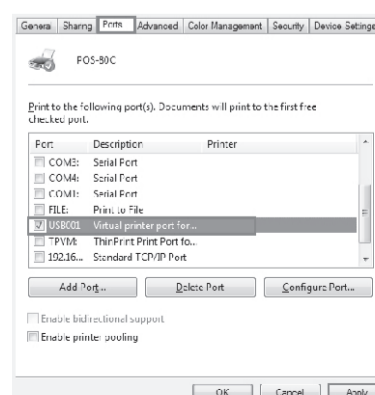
Genera | Sharng | Ports | Advanced | Color Management | Security | Device Settings

POS-80C

Print to the following port(s). Documents will print to the first free checked port.

| Port | Description | Printer |
|---|---|---|
| COM3: | Serial Port | |
| COM4: | Serial Port | |
| COM1: | Serial Port | |
| FILE: | Print to File | |
| USB001 | Virtual printer port for... | |
| TPVM: | ThinPrint Print Port fo... | |
| 192.16... | Standard TCP/IP Port | |

Add Port... | Delete Port | Configure Port...

Enable bidirectional support

Enable printer pooling

OK | Cancel | Apply